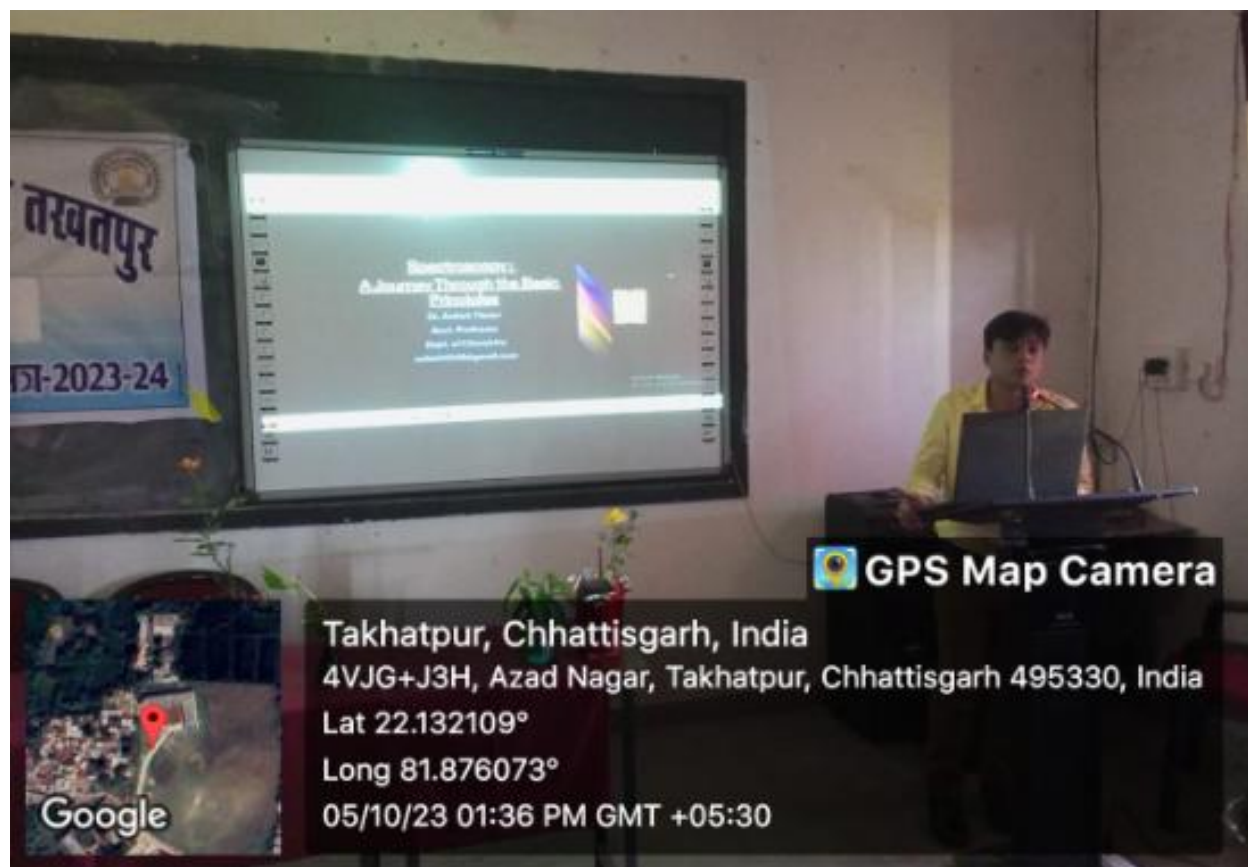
तखतपुर
त्र-2023-24

Spectroscopy:
A Journey Through the Basic Principles
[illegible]

GPS Map Camera
Takhatpur, Chhattisgarh, India
4VJG+J3H, Azad Nagar, Takhatpur, Chhattisgarh 495330, India
Lat 22.132109°
Long 81.876073°
05/10/23 01:36 PM GMT +05:30
Google